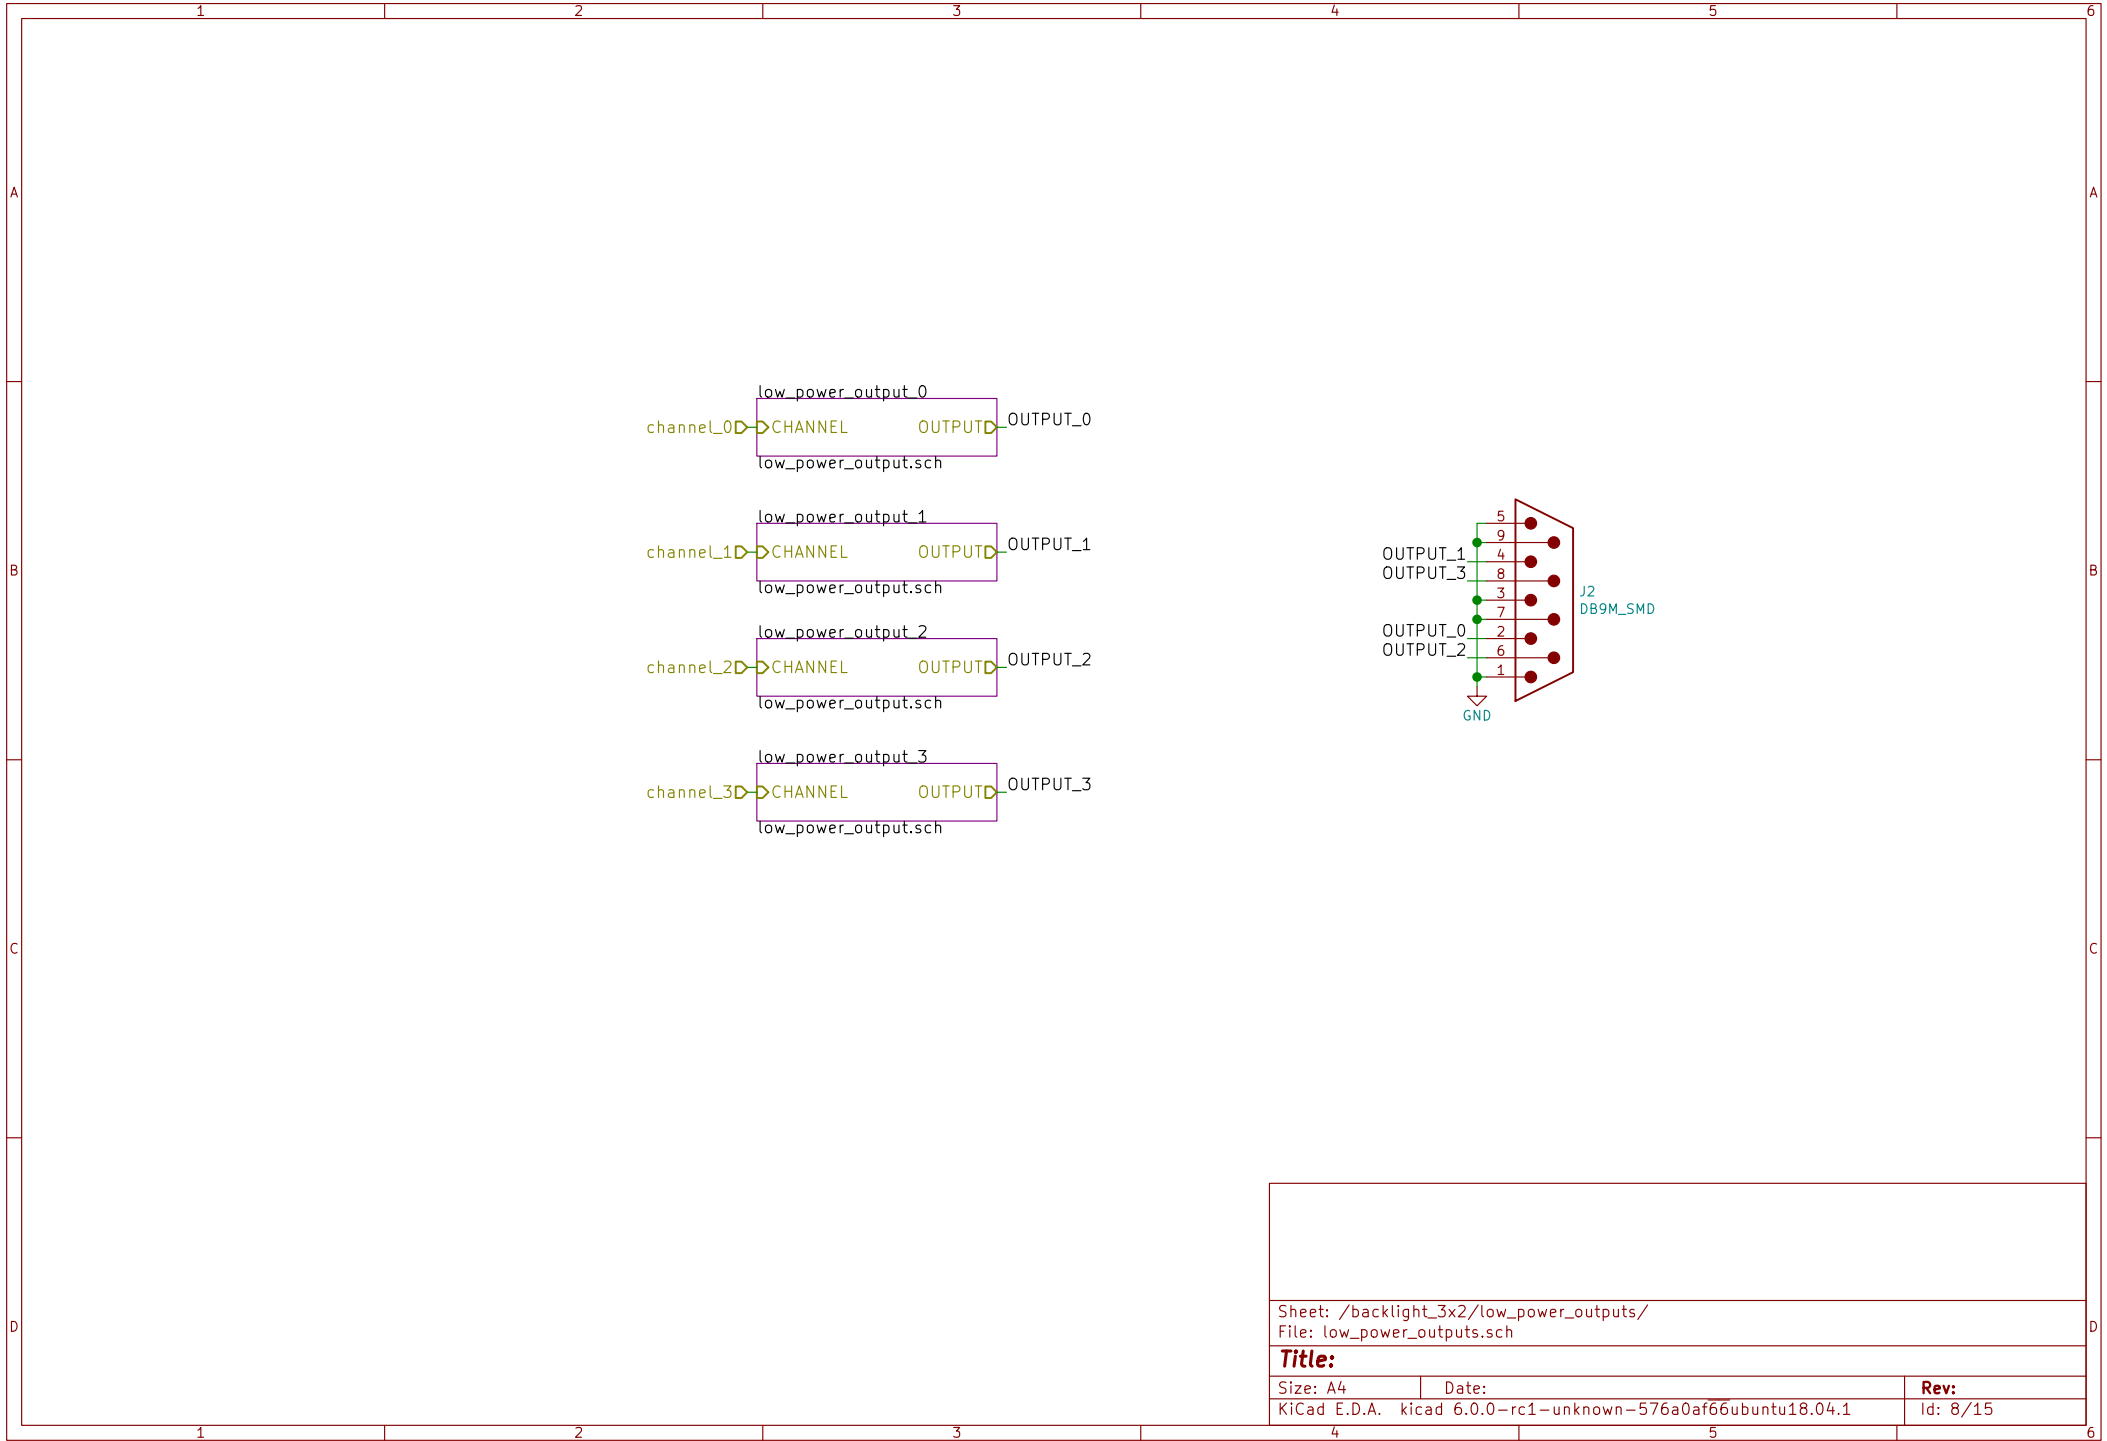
1 2 3 4 5 6

A

B

C

D

low_power_output_0
channel_0 CHANNEL OUTPUT OUTPUT_0
low_power_output.sch

low_power_output_1
channel_1 CHANNEL OUTPUT OUTPUT_1
low_power_output.sch

low_power_output_2
channel_2 CHANNEL OUTPUT OUTPUT_2
low_power_output.sch

low_power_output_3
channel_3 CHANNEL OUTPUT OUTPUT_3
low_power_output.sch

5
9
OUTPUT_1 4
OUTPUT_3 8
3
7
OUTPUT_0 2
OUTPUT_2 6
1
GND

J2
DB9M_SMD

Sheet: /backlight_3x2/low_power_outputs/
File: low_power_outputs.sch

Title:

| Size: A4 | Date: | Rev: |
|---|---|---|
| KiCad E.D.A. | kicad 6.0.0-rc1-unknown-576a0af66ubuntu18.04.1 | Id: 8/15 |

1 2 3 4 5 6